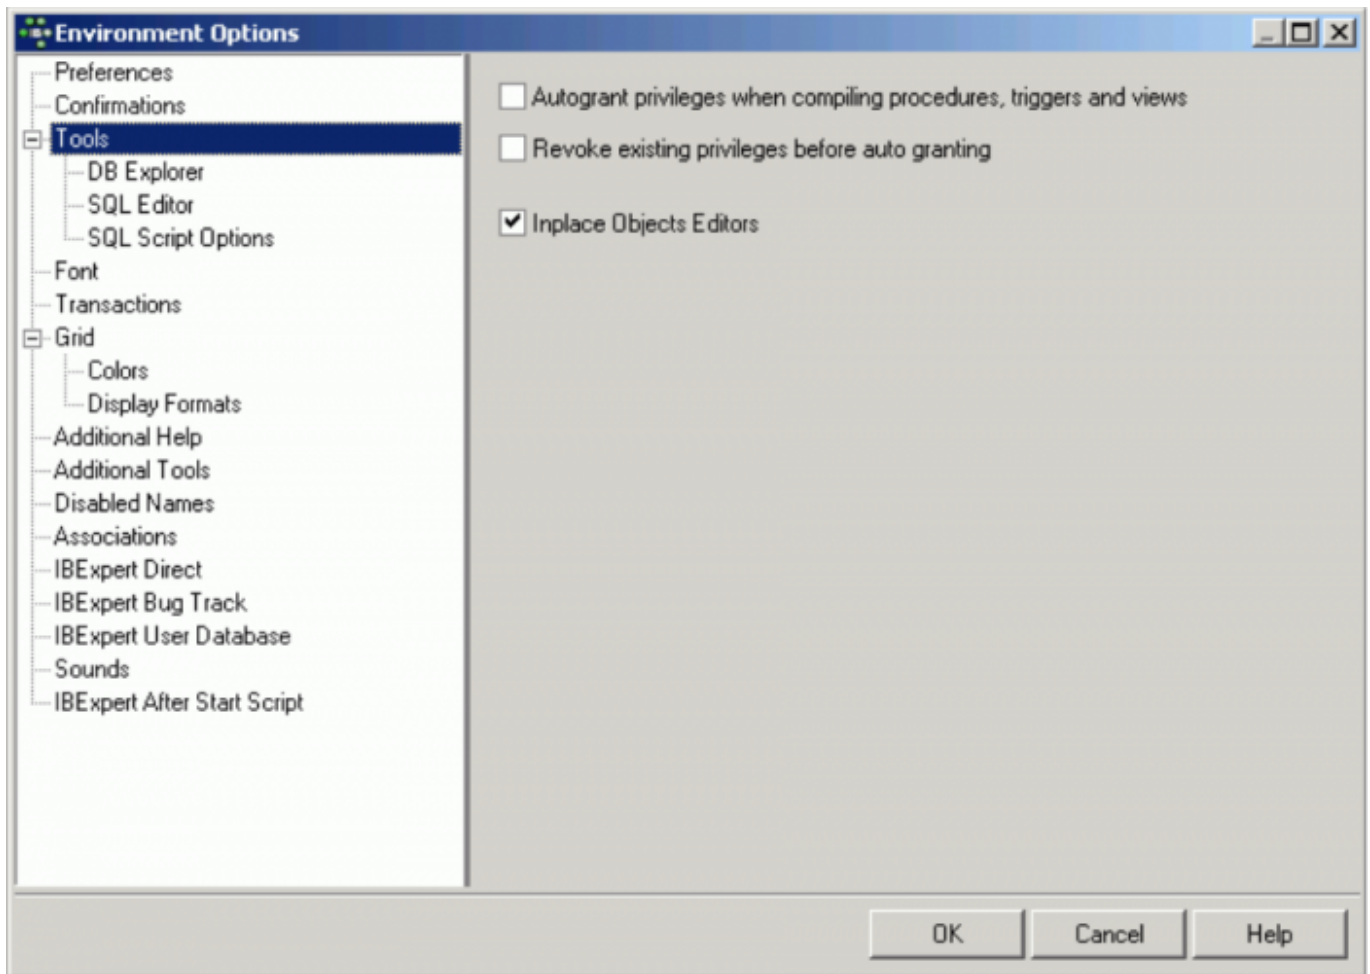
Environment Options

Preferences
Confirmations
Tools
DB Explorer
SQL Editor
SQL Script Options
Font
Transactions
Grid
Colors
Display Formats
Additional Help
Additional Tools
Disabled Names
Associations
IBExpert Direct
IBExpert Bug Track
IBExpert User Database
Sounds
IBExpert After Start Script

Autogrant privileges when compiling procedures, triggers and views
Revoke existing privileges before auto granting
Inplace Objects Editors

OK
Cancel
Help